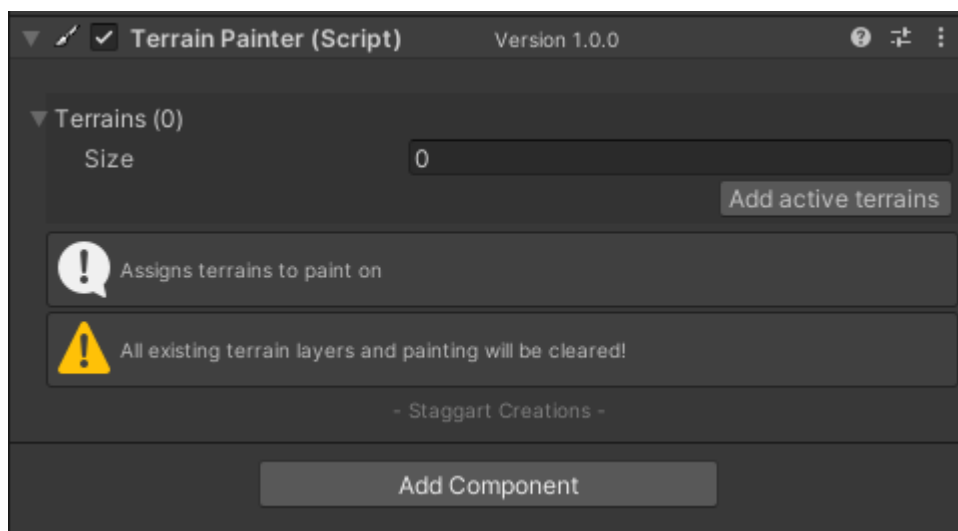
Terrain Painter (Script) Version 1.0.0

Terrains (0)
Size 0
Add active terrains

Assigns terrains to paint on

All existing terrain layers and painting will be cleared!

- Staggart Creations -

Add Component